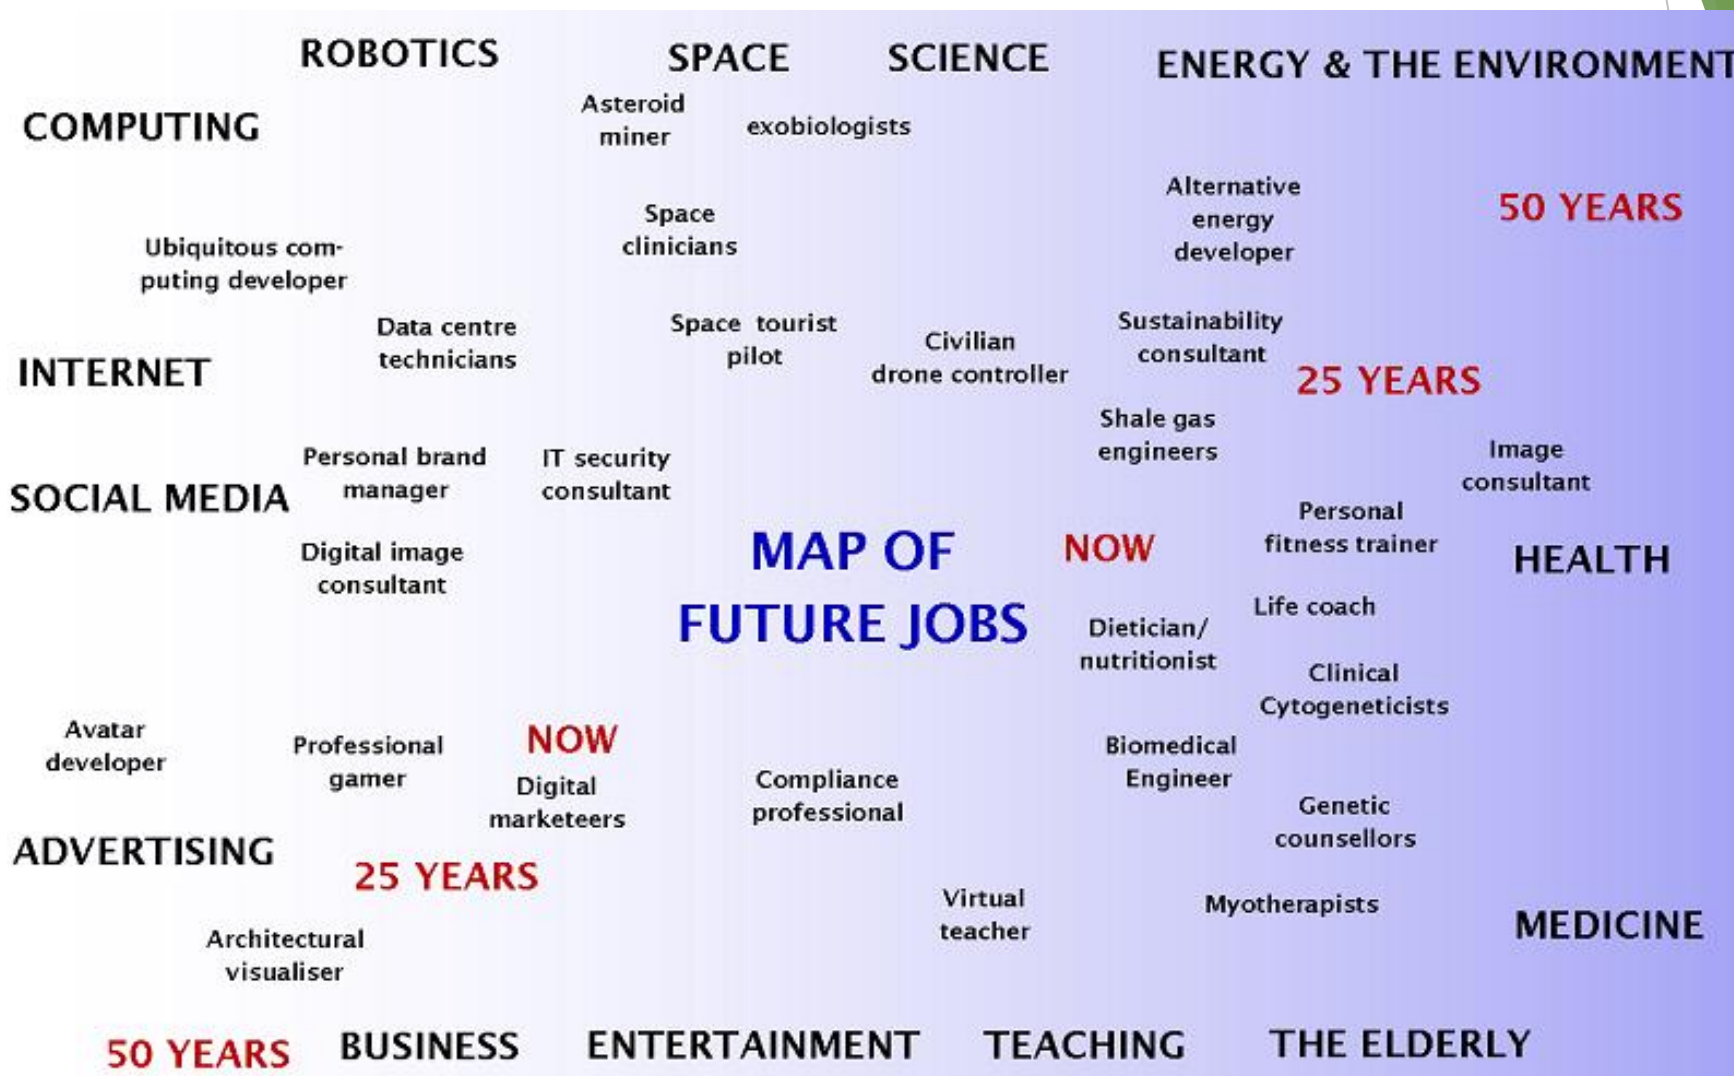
ROBOTICS SPACE SCIENCE ENERGY & THE ENVIRONMENT

COMPUTING

Asteroid miner

exobiologists

Alternative energy developer

50 YEARS

Space clinicians

Ubiquitous computing developer

Data centre technicians

Space tourist pilot

Civilian drone controller

Sustainability consultant

25 YEARS

INTERNET

Shale gas engineers

Personal brand manager

IT security consultant

Image consultant

SOCIAL MEDIA

Personal fitness trainer

Digital image consultant

MAP OF FUTURE JOBS

NOW

HEALTH

Life coach

Dietician/ nutritionist

Clinical Cytogeneticists

Avatar developer

Professional gamer

NOW

Digital marketeers

Compliance professional

Biomedical Engineer

Genetic counsellors

ADVERTISING

25 YEARS

Virtual teacher

Myotherapists

MEDICINE

Architectural visualiser

50 YEARS BUSINESS ENTERTAINMENT TEACHING THE ELDERLY